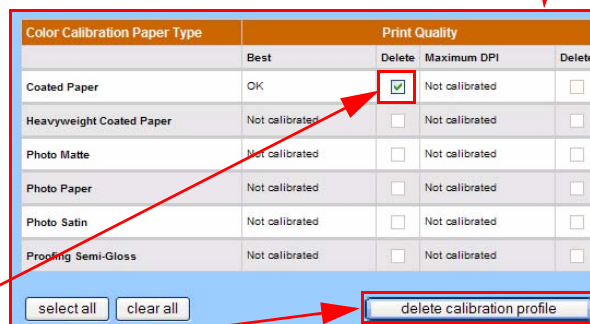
| Color Calibration Paper Type | Print Quality | | | |
|---|---|---|---|---|
| | Best | Delete | Maximum DPI | Delete |
| Coated Paper | OK | | Not calibrated | |
| Heavyweight Coated Paper | Not calibrated | | Not calibrated | |
| Photo Matte | Not calibrated | | Not calibrated | |
| Photo Paper | Not calibrated | | Not calibrated | |
| Photo Satin | Not calibrated | | Not calibrated | |
| Proofing Semi-Gloss | Not calibrated | | Not calibrated | |

select all clear all delete calibration profile